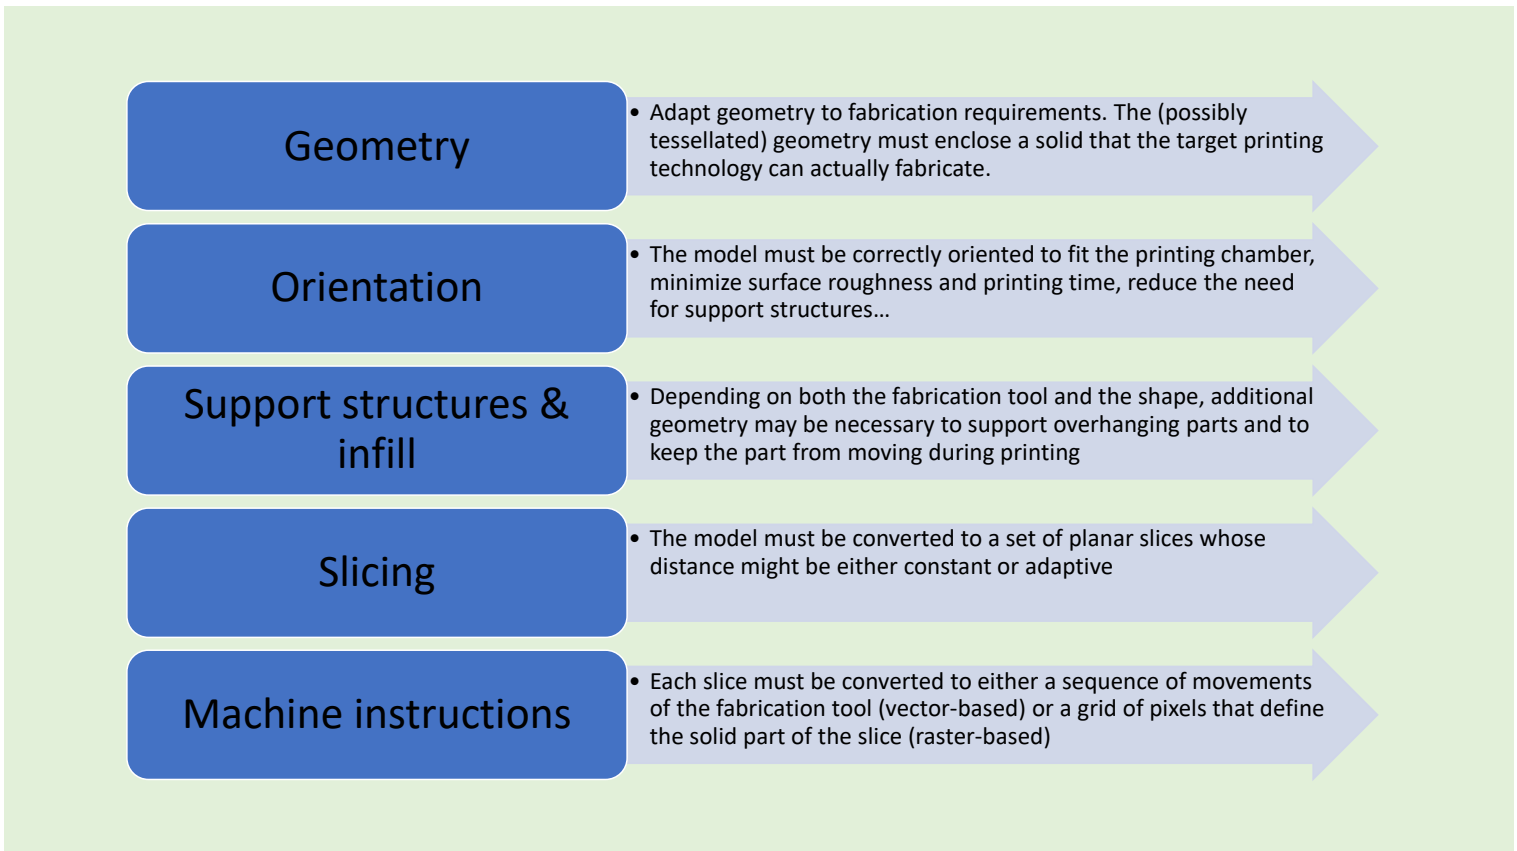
Geometry

• Adapt geometry to fabrication requirements. The (possibly tessellated) geometry must enclose a solid that the target printing technology can actually fabricate.

Orientation

• The model must be correctly oriented to fit the printing chamber, minimize surface roughness and printing time, reduce the need for support structures…

Support structures & infill

• Depending on both the fabrication tool and the shape, additional geometry may be necessary to support overhanging parts and to keep the part from moving during printing

Slicing

• The model must be converted to a set of planar slices whose distance might be either constant or adaptive

Machine instructions

• Each slice must be converted to either a sequence of movements of the fabrication tool (vector-based) or a grid of pixels that define the solid part of the slice (raster-based)